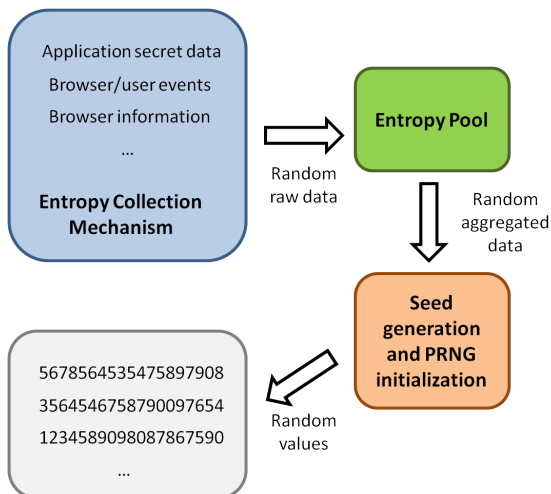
Application secret data
Browser/user events
Browser information
...
Entropy Collection Mechanism

Random raw data

Entropy Pool

Random aggregated data

Seed generation and PRNG initialization

Random values

5678564535475897908
3564546758790097654
1234589098087867590
...